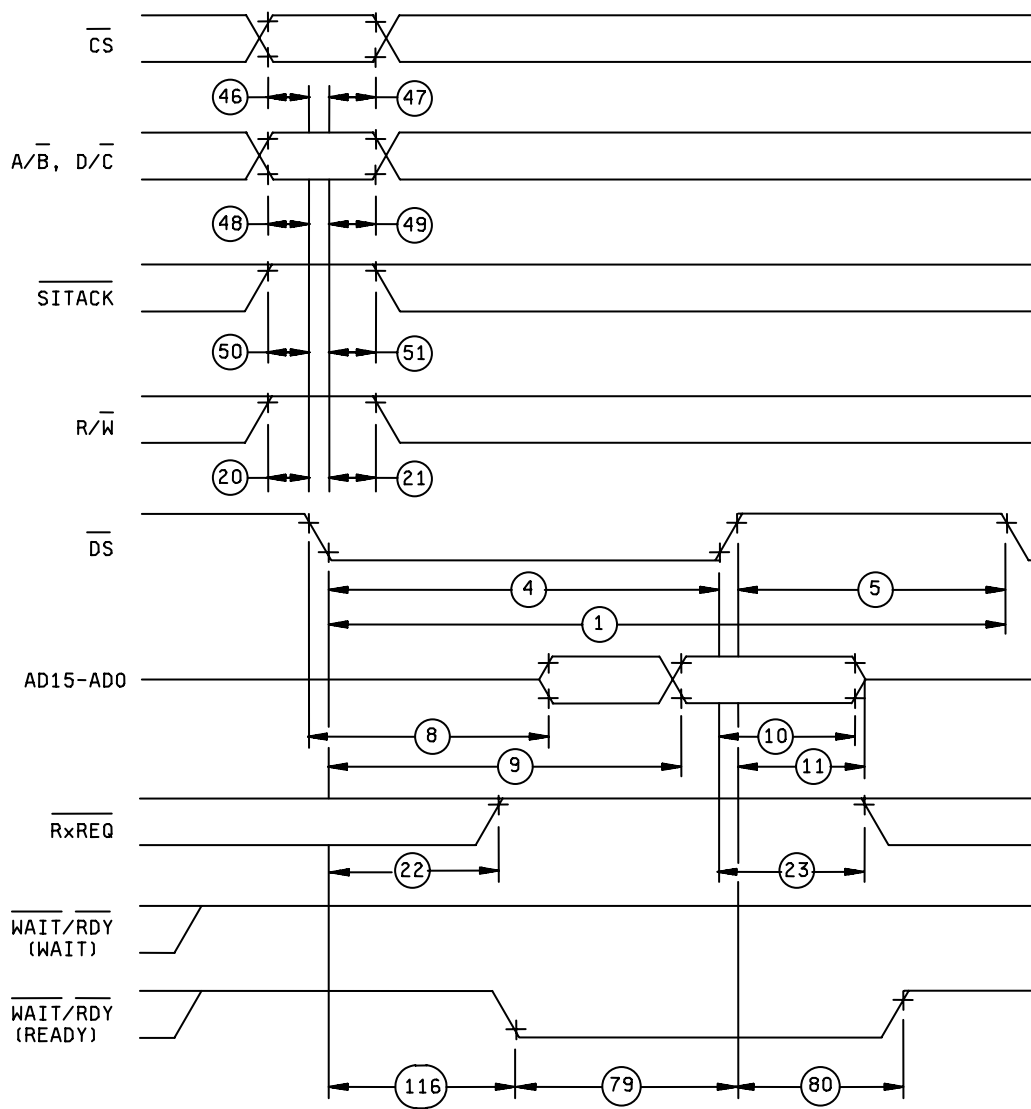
$\overline{CS}$

46 47

$A/\overline{B}$, $D/\overline{C}$

48 49

$\overline{SITACK}$

50 51

$R/\overline{W}$

20 21

$\overline{DS}$

4 5

1

AD15-AD0

8 10

9 11

$\overline{RxREQ}$

22 23

$\overline{WAIT}/\overline{RDY}$ (WAIT)

$\overline{WAIT}/\overline{RDY}$ (READY)

116 79 80